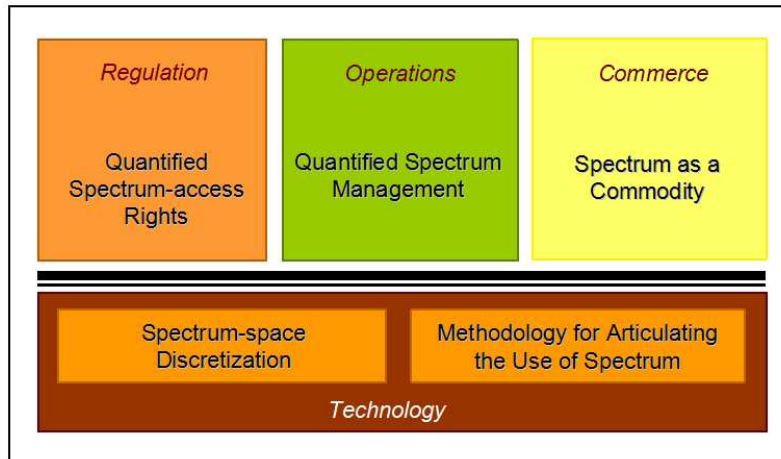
Regulation

Quantified Spectrum-access Rights

Operations

Quantified Spectrum Management

Commerce

Spectrum as a Commodity

Spectrum-space Discretization

Methodology for Articulating the Use of Spectrum

Technology